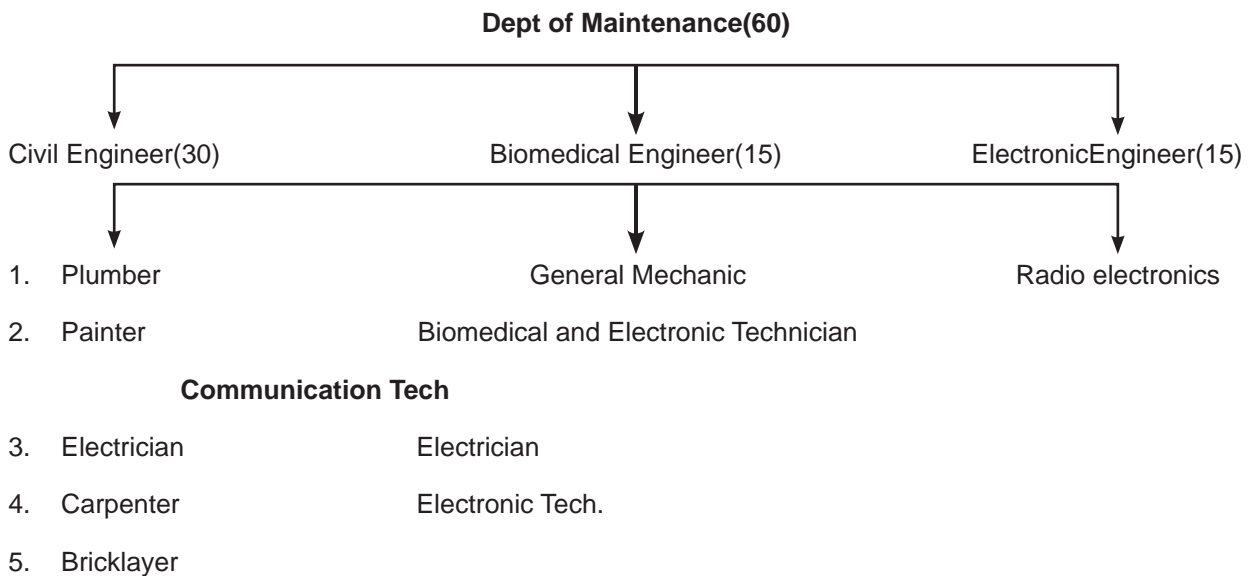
**Dept of Maintenance(60)**

Civil Engineer(30)

Biomedical Engineer(15)

ElectronicEngineer(15)

1. Plumber
2. Painter

General Mechanic

Biomedical and Electronic Technician

Radio electronics

**Communication Tech**

3. Electrician
4. Carpenter
5. Bricklayer

Electrician

Electronic Tech.